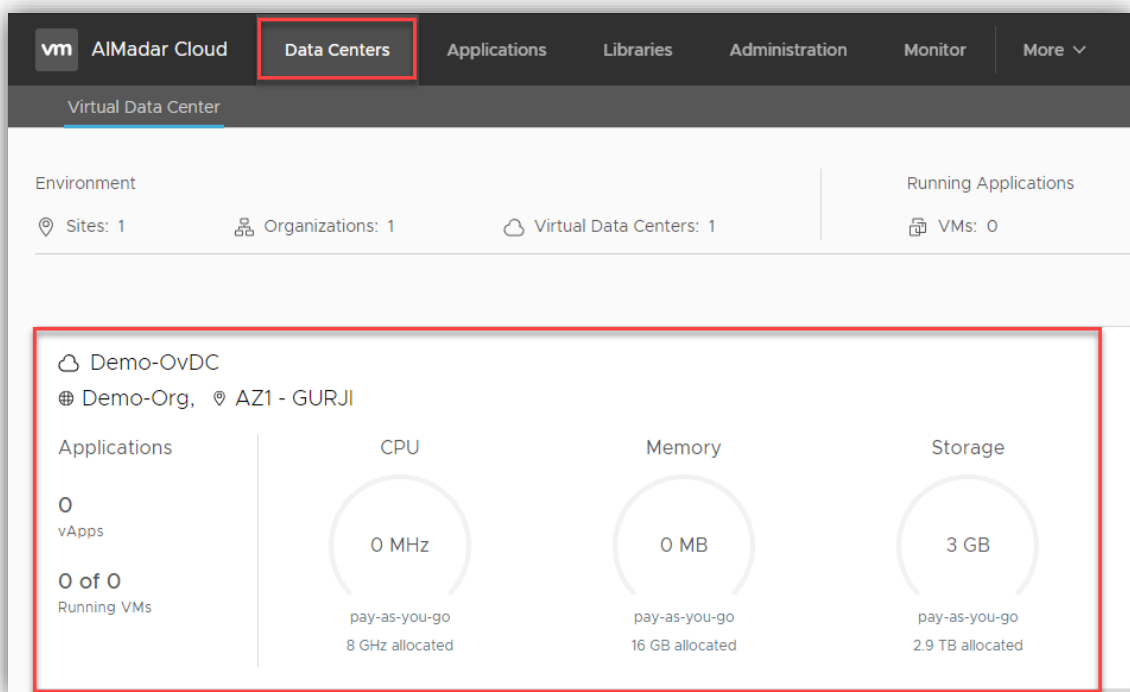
vm AlMadar Cloud Data Centers Applications Libraries Administration Monitor More

Virtual Data Center

Environment

Sites: 1 Organizations: 1 Virtual Data Centers: 1

Running Applications

VMs: 0

Demo-OvDC

Demo-Org, AZ1 - GURJI

Applications

0
vApps

0 of 0
Running VMs

CPU
0 MHz
pay-as-you-go
8 GHz allocated

Memory
0 MB
pay-as-you-go
16 GB allocated

Storage
3 GB
pay-as-you-go
2.9 TB allocated